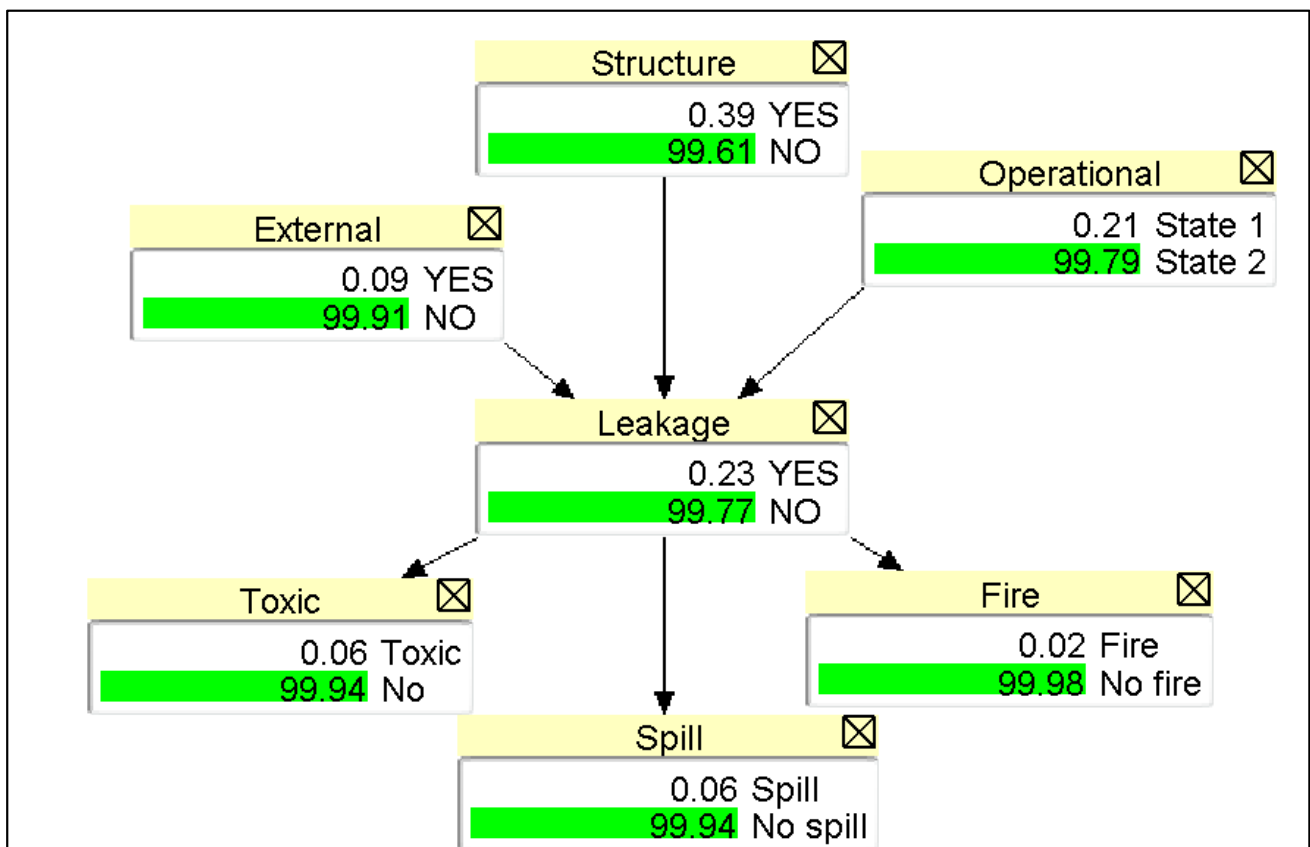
Structure
0.39 YES
99.61 NO

External
0.09 YES
99.91 NO

Operational
0.21 State 1
99.79 State 2

Leakage
0.23 YES
99.77 NO

Toxic
0.06 Toxic
99.94 No

Fire
0.02 Fire
99.98 No fire

Spill
0.06 Spill
99.94 No spill